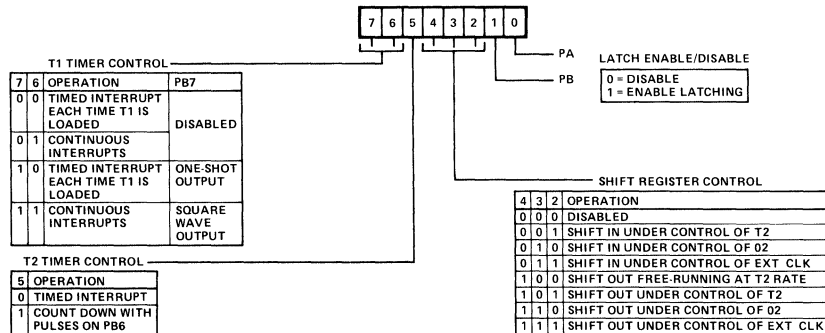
| 7 | 6 | 5 | 4 | 3 | 2 | 1 | 0 |
|---|---|---|---|---|---|---|---|

PA

PB

LATCH ENABLE/DISABLE

0 = DISABLE
1 = ENABLE LATCHING

T1 TIMER CONTROL

| 7 | 6 | OPERATION | PB7 |
|---|---|---|---|
| 0 | 0 | TIMED INTERRUPT EACH TIME T1 IS LOADED | DISABLED |
| 0 | 1 | CONTINUOUS INTERRUPTS | |
| 1 | 0 | TIMED INTERRUPT EACH TIME T1 IS LOADED | ONE-SHOT OUTPUT |
| 1 | 1 | CONTINUOUS INTERRUPTS | SQUARE WAVE OUTPUT |

T2 TIMER CONTROL

| 5 | OPERATION |
|---|---|
| 0 | TIMED INTERRUPT |
| 1 | COUNT DOWN WITH PULSES ON PB6 |

SHIFT REGISTER CONTROL

| 4 | 3 | 2 | OPERATION |
|---|---|---|---|
| 0 | 0 | 0 | DISABLED |
| 0 | 0 | 1 | SHIFT IN UNDER CONTROL OF T2 |
| 0 | 1 | 0 | SHIFT IN UNDER CONTROL OF 02 |
| 0 | 1 | 1 | SHIFT IN UNDER CONTROL OF EXT CLK |
| 1 | 0 | 0 | SHIFT OUT FREE-RUNNING AT T2 RATE |
| 1 | 0 | 1 | SHIFT OUT UNDER CONTROL OF T2 |
| 1 | 1 | 0 | SHIFT OUT UNDER CONTROL OF 02 |
| 1 | 1 | 1 | SHIFT OUT UNDER CONTROL OF EXT CLK |